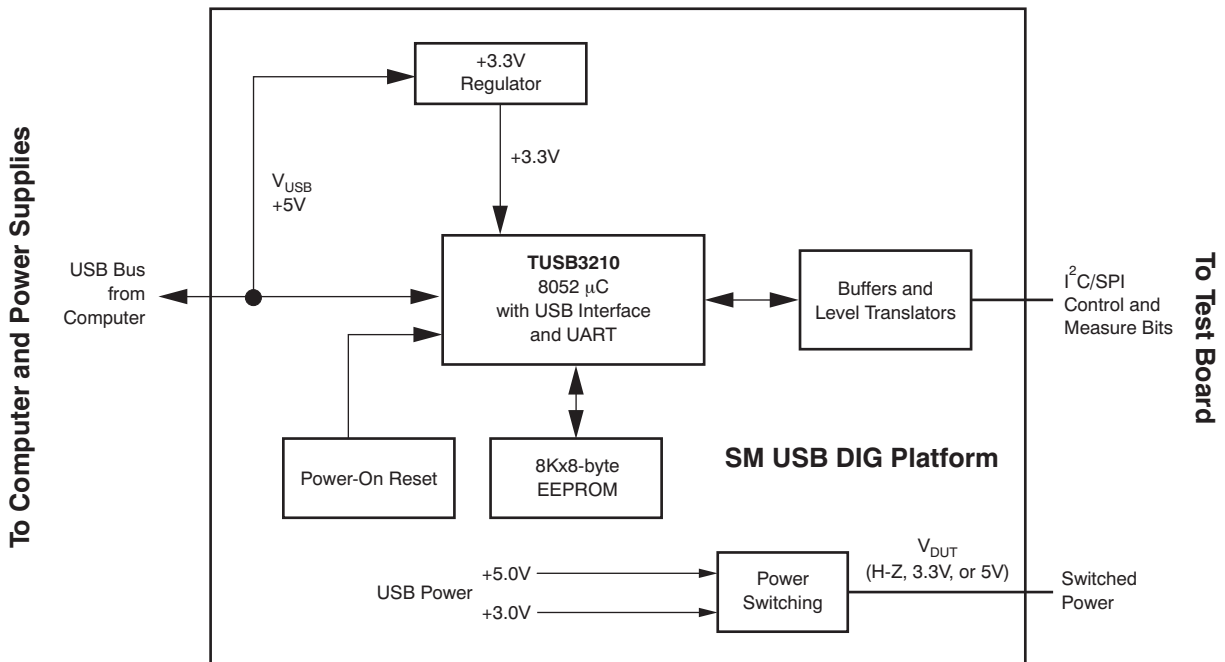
To Computer and Power Supplies

+3.3V
Regulator

+3.3V

$V_{USB}$
+5V

USB Bus
from
Computer

**TUSB3210**
8052 μC
with USB Interface
and UART

Buffers and
Level Translators

$I^2C$/SPI
Control and
Measure Bits

To Test Board

Power-On Reset

8Kx8-byte
EEPROM

**SM USB DIG Platform**

USB Power

+5.0V

+3.0V

Power
Switching

$V_{DUT}$
(H-Z, 3.3V, or 5V)

Switched
Power